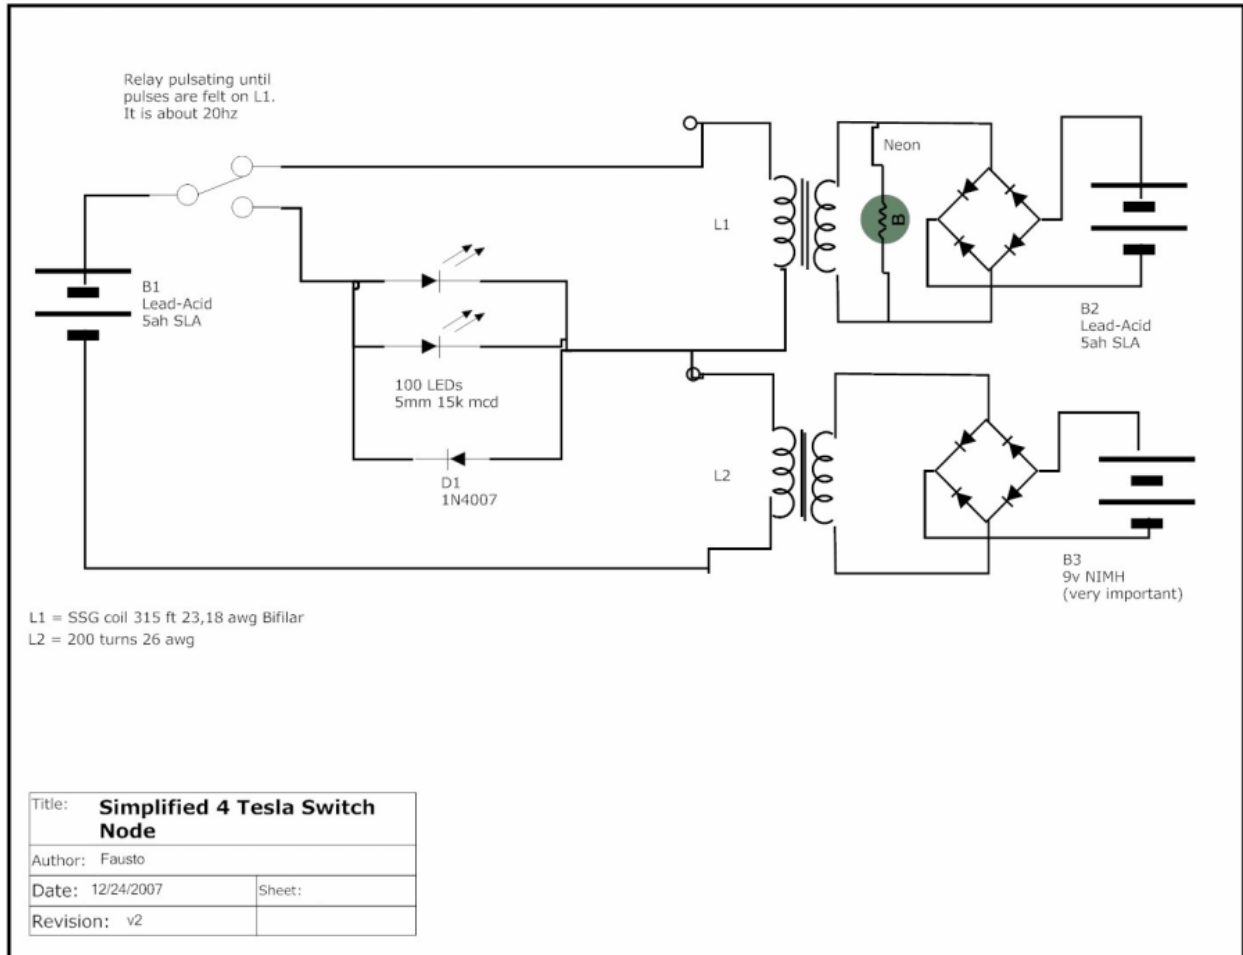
Relay pulsating until pulses are felt on L1. It is about 20hz

Neon

B

L1

B1
Lead-Acid
5ah SLA

B2
Lead-Acid
5ah SLA

100 LEDs
5mm 15k mcd

L2

D1
1N4007

B3
9v NIMH
(very important)

L1 = SSG coil 315 ft 23,18 awg Bifilar
L2 = 200 turns 26 awg

| Title: | Simplified 4 Tesla Switch Node | |
|---|---|---|
| Author: | Fausto | |
| Date: | 12/24/2007 | Sheet: |
| Revision: | v2 | |